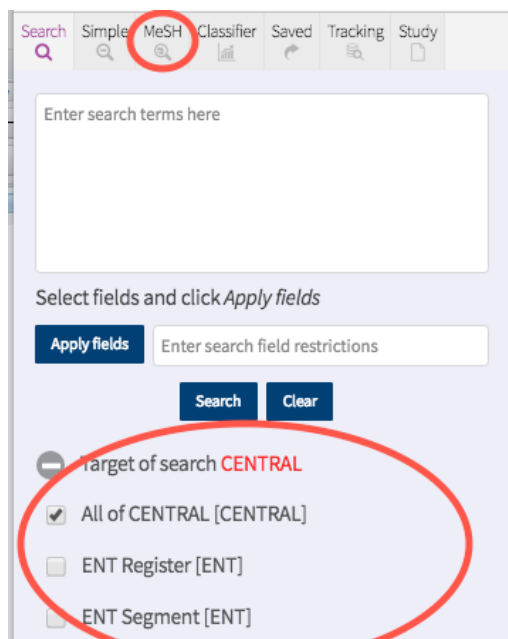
Search Simple MeSH Classifier Saved Tracking Study

Enter search terms here

Select fields and click *Apply fields*

Apply fields

Enter search field restrictions

Search Clear

Target of search CENTRAL

All of CENTRAL [CENTRAL]

ENT Register [ENT]

ENT Segment [ENT]